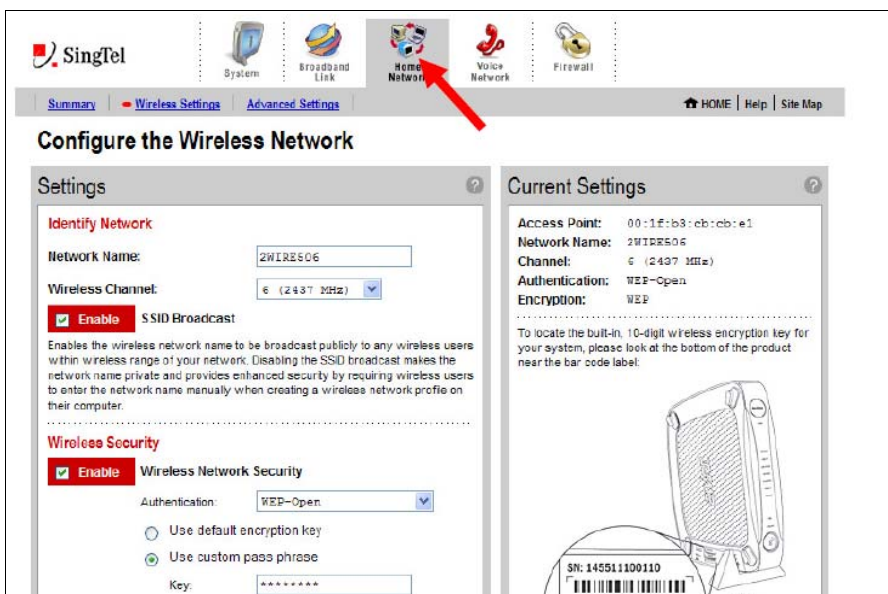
SingTel

System

Broadband Link

Home Network

Voice Network

Firewall

Summary | Wireless Settings | Advanced Settings

HOME | Help | Site Map

Configure the Wireless Network

Settings

Identify Network

Network Name: 2WIRE506

Wireless Channel: 6 (2437 MHz)

Enable SSID Broadcast

Enables the wireless network name to be broadcast publicly to any wireless users within wireless range of your network. Disabling the SSID broadcast makes the network name private and provides enhanced security by requiring wireless users to enter the network name manually when creating a wireless network profile on their computer.

Wireless Security

Enable Wireless Network Security

Authentication: WEP-Open

Use default encryption key

Use custom pass phrase

Key: ********

Current Settings

Access Point: 00:1f:b3:cb:cb:e1

Network Name: 2WIRE506

Channel: 6 (2437 MHz)

Authentication: WEP-Open

Encryption: WEP

To locate the built-in, 10-digit wireless encryption key for your system, please look at the bottom of the product near the bar code label:

SN: 145511100110